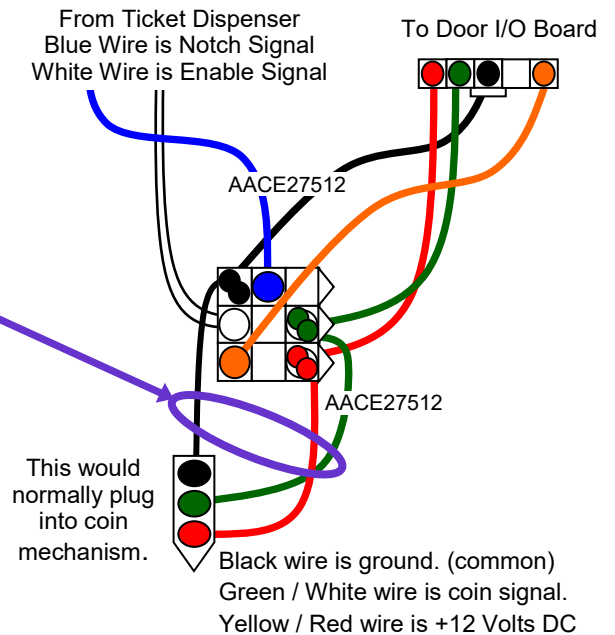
From Ticket Dispenser
Blue Wire is Notch Signal
White Wire is Enable Signal

To Door I/O Board

AACE27512

AACE27512

This would normally plug into coin mechanism.

Black wire is ground. (common)
Green / White wire is coin signal.
Yellow / Red wire is +12 Volts DC